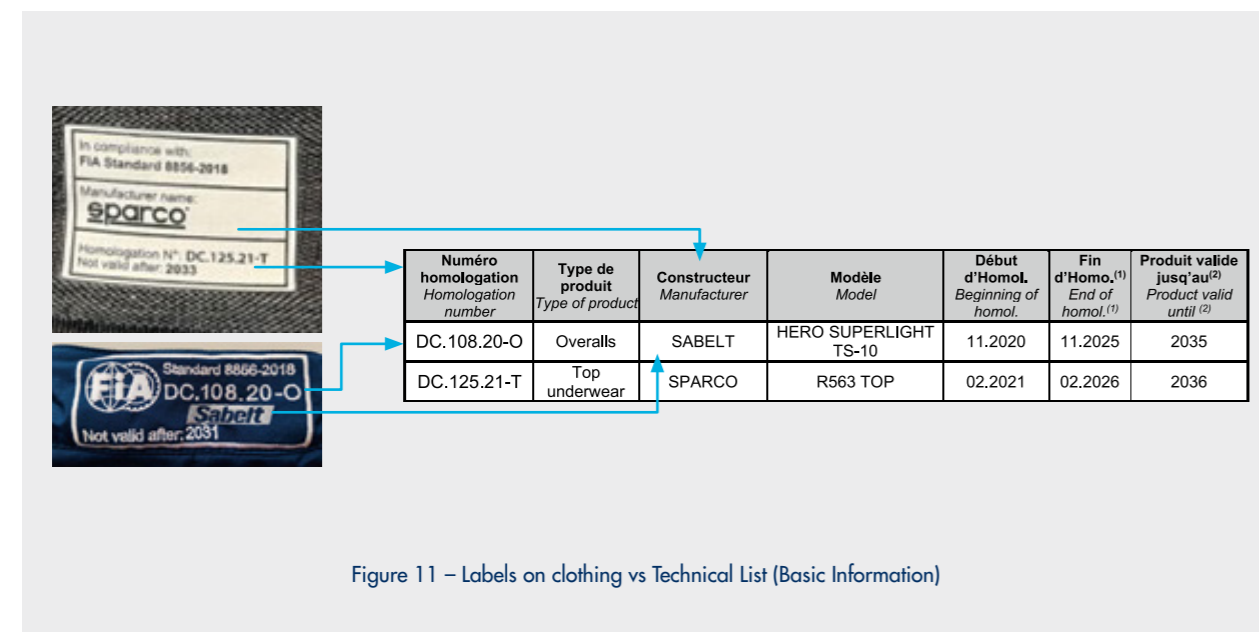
In compliance with:
FIA Standard 8856-2018
Manufacturer name:
sparco
Homologation N°: DC.125.21-T
Not valid after: 2033

Standard 8856-2018
FIA DC.108.20-O
Sabelt
Not valid after: 2031

| **Numéro homologation** *Homologation number* | **Type de produit** *Type of product* | **Constructeur** *Manufacturer* | **Modèle** *Model* | **Début d'Homol.** *Beginning of homol.* | **Fin d'Homo.$^{(1)}$** *End of homol.$^{(1)}$* | **Produit valide jusq'au$^{(2)}$** *Product valid until $^{(2)}$* |
|---|---|---|---|---|---|---|
| DC.108.20-O | Overalls | SABELT | HERO SUPERLIGHT TS-10 | 11.2020 | 11.2025 | 2035 |
| DC.125.21-T | Top underwear | SPARCO | R563 TOP | 02.2021 | 02.2026 | 2036 |

Figure 11 – Labels on clothing vs Technical List (Basic Information)